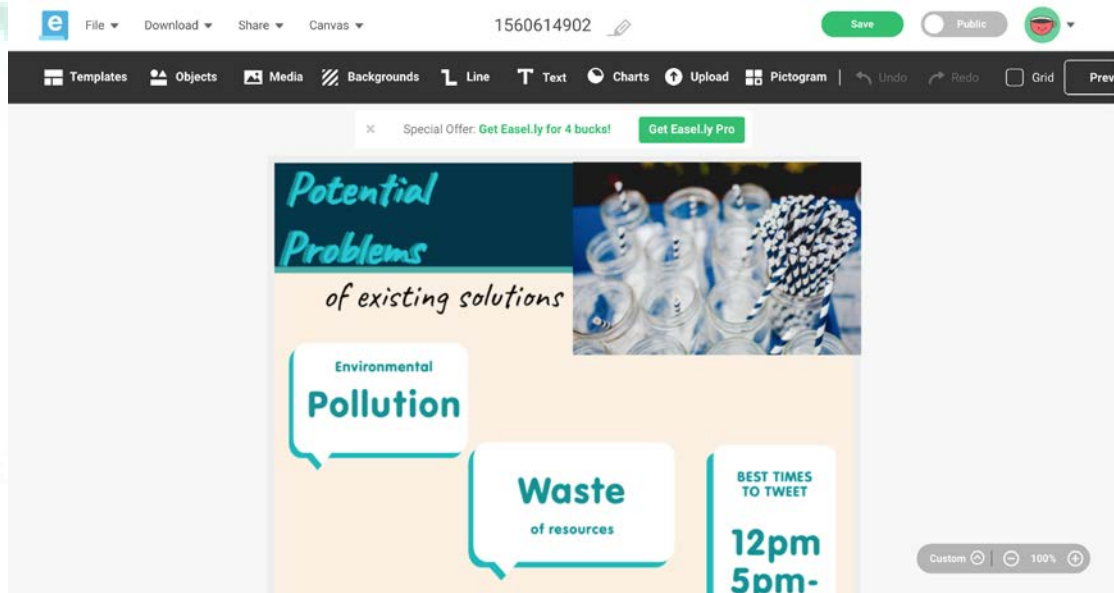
e File ▾ Download ▾ Share ▾ Canvas ▾ 1560614902 Save Public

Templates Objects Media Backgrounds Line Text Charts Upload Pictogram Undo Redo Grid Prev

× Special Offer: Get Easel.ly for 4 bucks! Get Easel.ly Pro

Potential Problems

of existing solutions

Environmental
Pollution

Waste
of resources

BEST TIMES TO TWEET
12pm
5pm-

Custom 100%